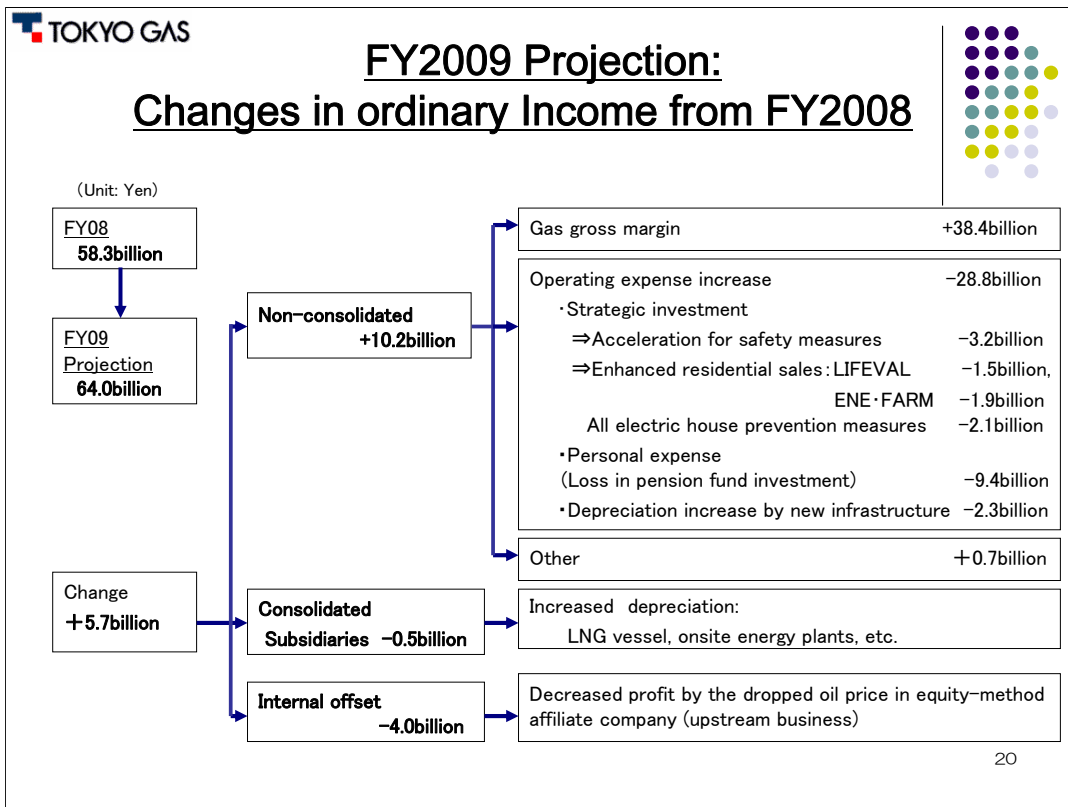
TOKYO GAS

FY2009 Projection:
Changes in ordinary Income from FY2008

(Unit: Yen)

FY08
58.3billion

FY09
Projection
64.0billion

Change
＋5.7billion

Non-consolidated
+10.2billion

Consolidated
Subsidiaries −0.5billion

Internal offset
−4.0billion

Gas gross margin +38.4billion

Operating expense increase −28.8billion
・Strategic investment
⇒Acceleration for safety measures −3.2billion
⇒Enhanced residential sales：LIFEVAL −1.5billion,
ENE・FARM −1.9billion
All electric house prevention measures −2.1billion
・Personal expense
(Loss in pension fund investment) −9.4billion
・Depreciation increase by new infrastructure −2.3billion

Other ＋0.7billion

Increased depreciation:
LNG vessel, onsite energy plants, etc.

Decreased profit by the dropped oil price in equity-method affiliate company (upstream business)

20